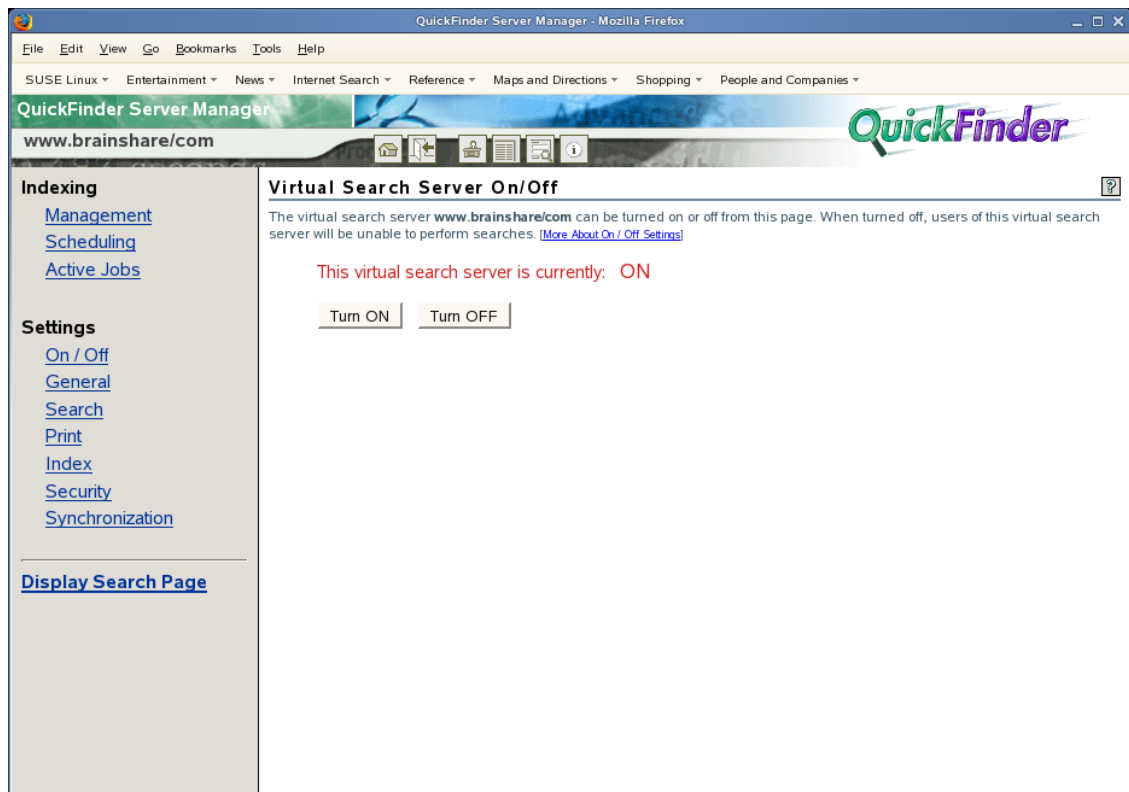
QuickFinder Server Manager - Mozilla Firefox

File Edit View Go Bookmarks Tools Help

SUSE Linux ▾ Entertainment ▾ News ▾ Internet Search ▾ Reference ▾ Maps and Directions ▾ Shopping ▾ People and Companies ▾

QuickFinder Server Manager

www.brainshare/com

QuickFinder

Indexing
Management
Scheduling
Active Jobs

Settings
On / Off
General
Search
Print
Index
Security
Synchronization

Display Search Page

Virtual Search Server On/Off

?

The virtual search server **www.brainshare/com** can be turned on or off from this page. When turned off, users of this virtual search server will be unable to perform searches. [More About On / Off Settings]

This virtual search server is currently: ON

Turn ON Turn OFF